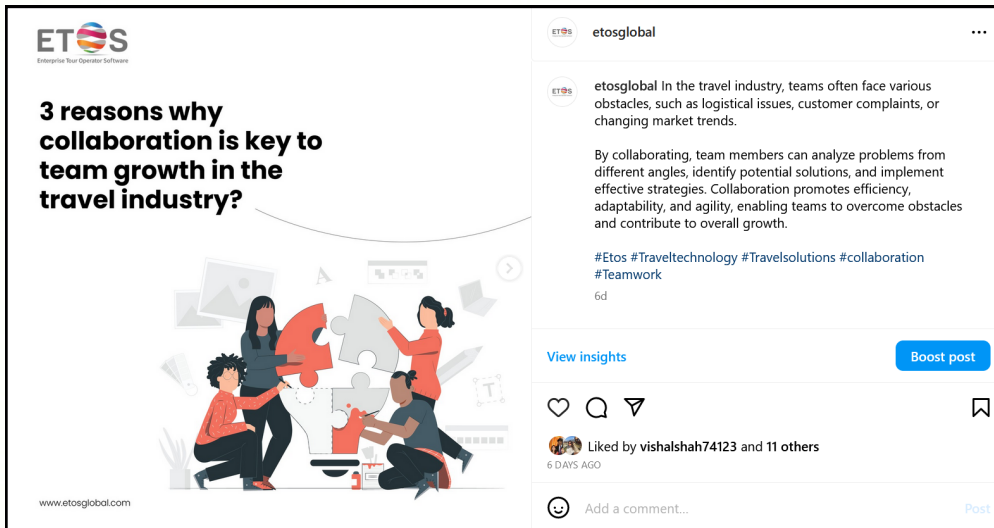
ETOS
Enterprise Tour Operator Software

3 reasons why collaboration is key to team growth in the travel industry?

A

T

www.etosglobal.com

etosglobal

etosglobal In the travel industry, teams often face various obstacles, such as logistical issues, customer complaints, or changing market trends.

By collaborating, team members can analyze problems from different angles, identify potential solutions, and implement effective strategies. Collaboration promotes efficiency, adaptability, and agility, enabling teams to overcome obstacles and contribute to overall growth.

#Etos #Traveltechnology #Travelsolutions #collaboration #Teamwork

6d

View insights

Boost post

Liked by vishalshah74123 and 11 others

6 DAYS AGO

Add a comment...

Post